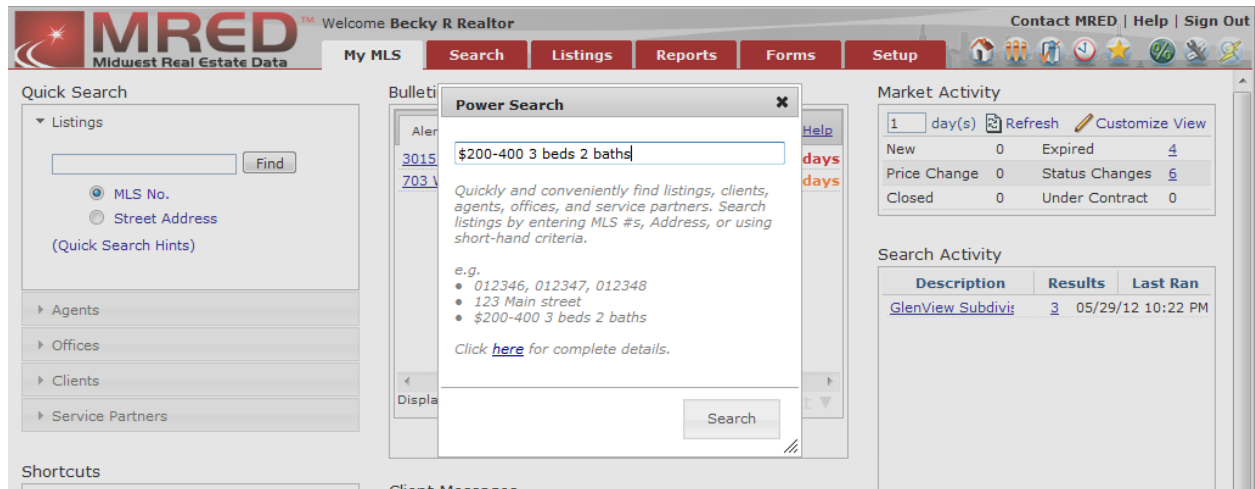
MRED™ Midwest Real Estate Data

Welcome Becky R Realtor

Contact MRED | Help | Sign Out

My MLS | Search | Listings | Reports | Forms | Setup

Quick Search

Listings

Find

MLS No.

Street Address

(Quick Search Hints)

Agents

Offices

Clients

Service Partners

Shortcuts

Bulleti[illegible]

Aler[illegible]

3015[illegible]

703 V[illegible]

Help

days

days

Displa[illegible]

Client Message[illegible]

Power Search

$200-400 3 beds 2 baths

Quickly and conveniently find listings, clients, agents, offices, and service partners. Search listings by entering MLS #s, Address, or using short-hand criteria.

e.g.
• 012346, 012347, 012348
• 123 Main street
• $200-400 3 beds 2 baths

Click here for complete details.

Search

Market Activity

1 day(s) Refresh Customize View

| New | 0 | Expired | 4 |
|---|---|---|---|
| Price Change | 0 | Status Changes | 6 |
| Closed | 0 | Under Contract | 0 |

Search Activity

| Description | Results | Last Ran |
|---|---|---|
| GlenView Subdivis | 3 | 05/29/12 10:22 PM |